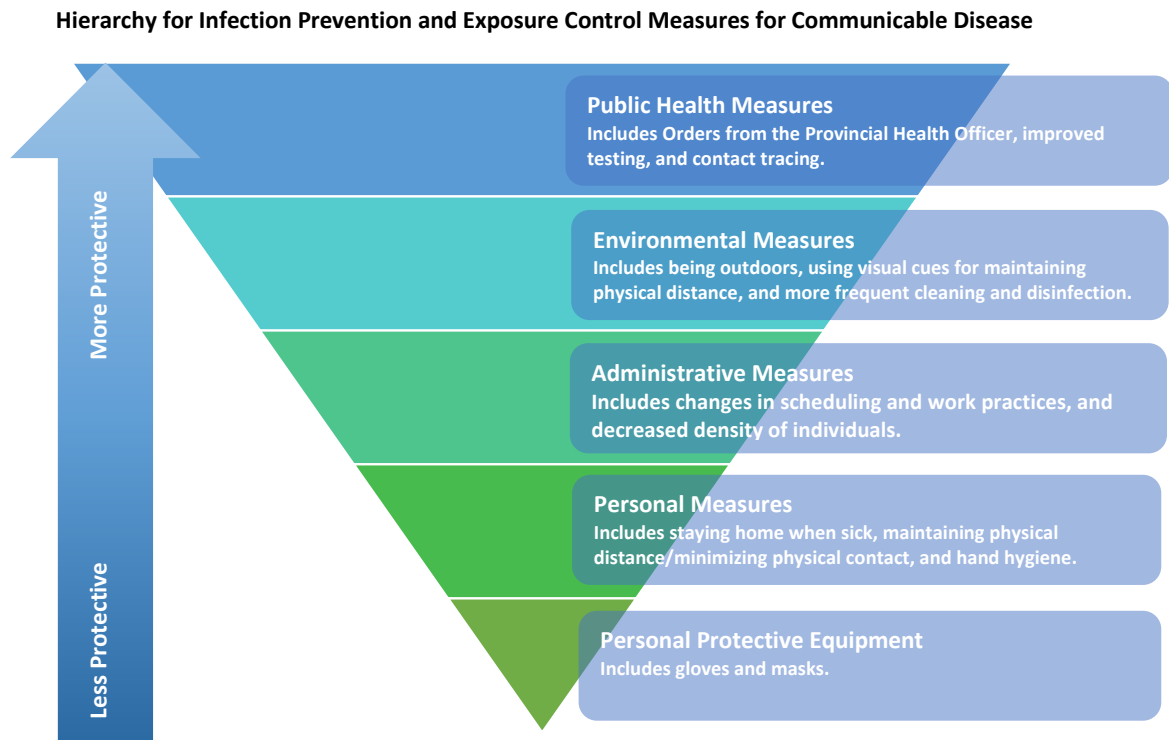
Hierarchy for Infection Prevention and Exposure Control Measures for Communicable Disease

More Protective

Less Protective

Public Health Measures
Includes Orders from the Provincial Health Officer, improved testing, and contact tracing.

Environmental Measures
Includes being outdoors, using visual cues for maintaining physical distance, and more frequent cleaning and disinfection.

Administrative Measures
Includes changes in scheduling and work practices, and decreased density of individuals.

Personal Measures
Includes staying home when sick, maintaining physical distance/minimizing physical contact, and hand hygiene.

Personal Protective Equipment
Includes gloves and masks.